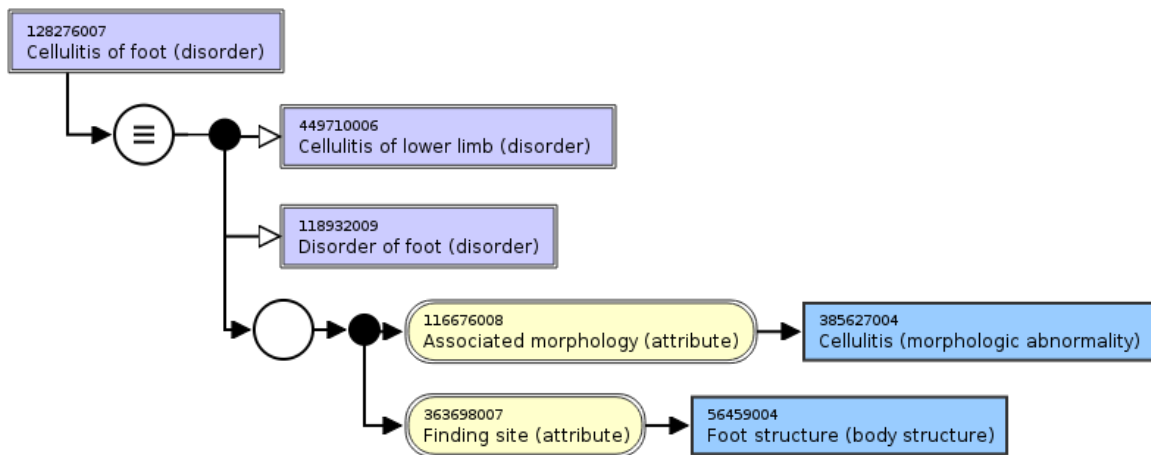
128276007
Cellulitis of foot (disorder)

≡

449710006
Cellulitis of lower limb (disorder)

118932009
Disorder of foot (disorder)

116676008
Associated morphology (attribute)

385627004
Cellulitis (morphologic abnormality)

363698007
Finding site (attribute)

56459004
Foot structure (body structure)